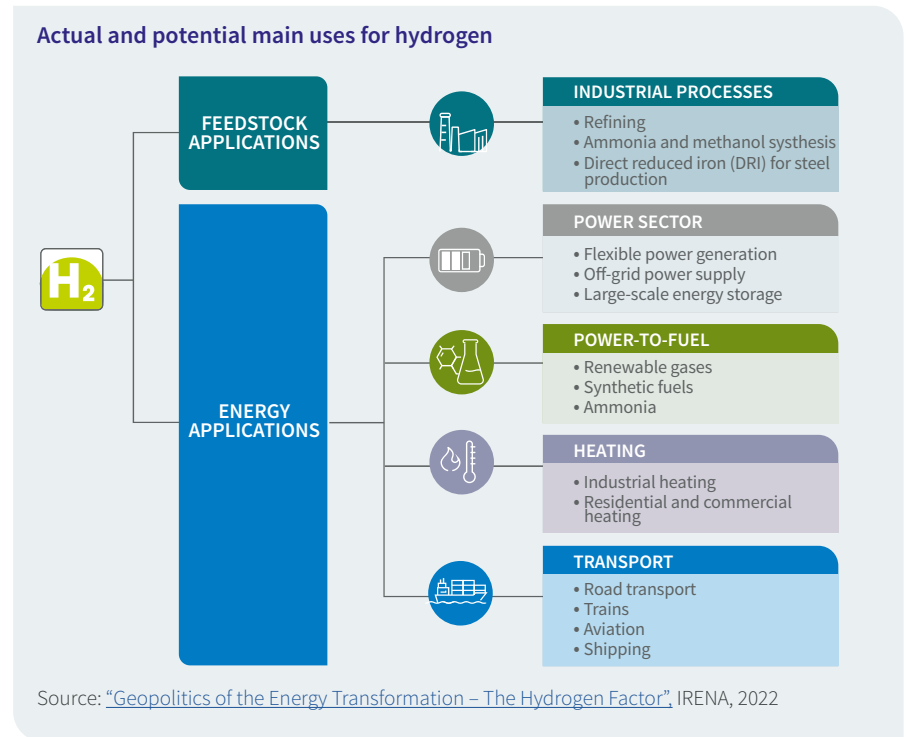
Actual and potential main uses for hydrogen

$H_2$

FEEDSTOCK APPLICATIONS

ENERGY APPLICATIONS

INDUSTRIAL PROCESSES
• Refining
• Ammonia and methanol systhesis
• Direct reduced iron (DRI) for steel production

POWER SECTOR
• Flexible power generation
• Off-grid power supply
• Large-scale energy storage

POWER-TO-FUEL
• Renewable gases
• Synthetic fuels
• Ammonia

HEATING
• Industrial heating
• Residential and commercial heating

TRANSPORT
• Road transport
• Trains
• Aviation
• Shipping

Source: "Geopolitics of the Energy Transformation – The Hydrogen Factor", IRENA, 2022